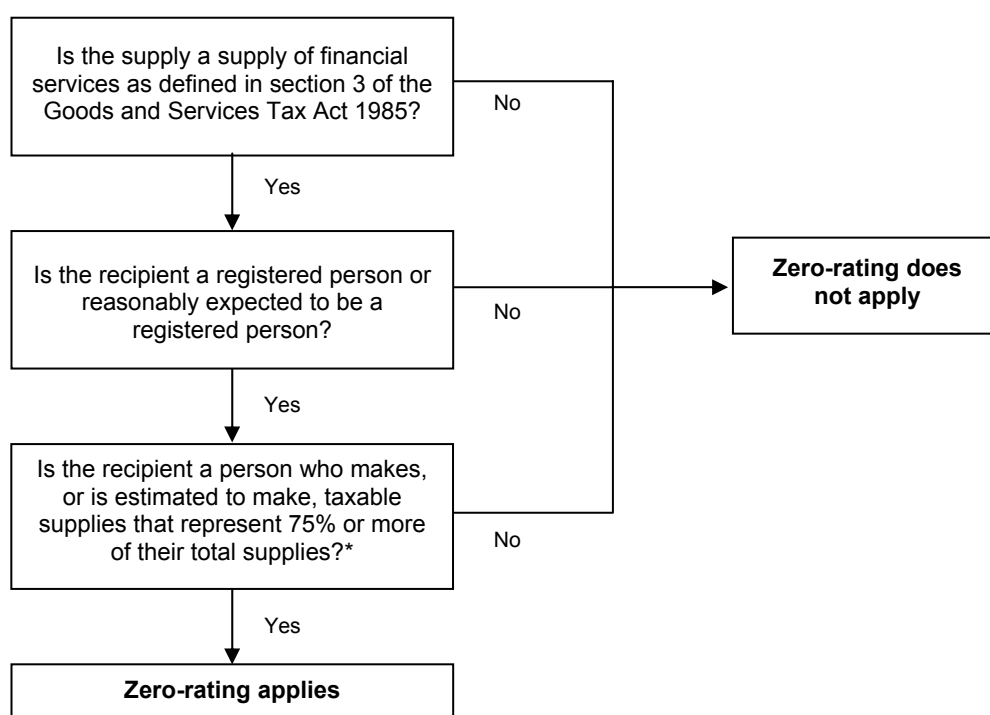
Is the supply a supply of financial services as defined in section 3 of the Goods and Services Tax Act 1985?

No

Yes

Is the recipient a registered person or reasonably expected to be a registered person?

No

Zero-rating does not apply

Yes

Is the recipient a person who makes, or is estimated to make, taxable supplies that represent 75% or more of their total supplies?*

No

Yes

Zero-rating applies